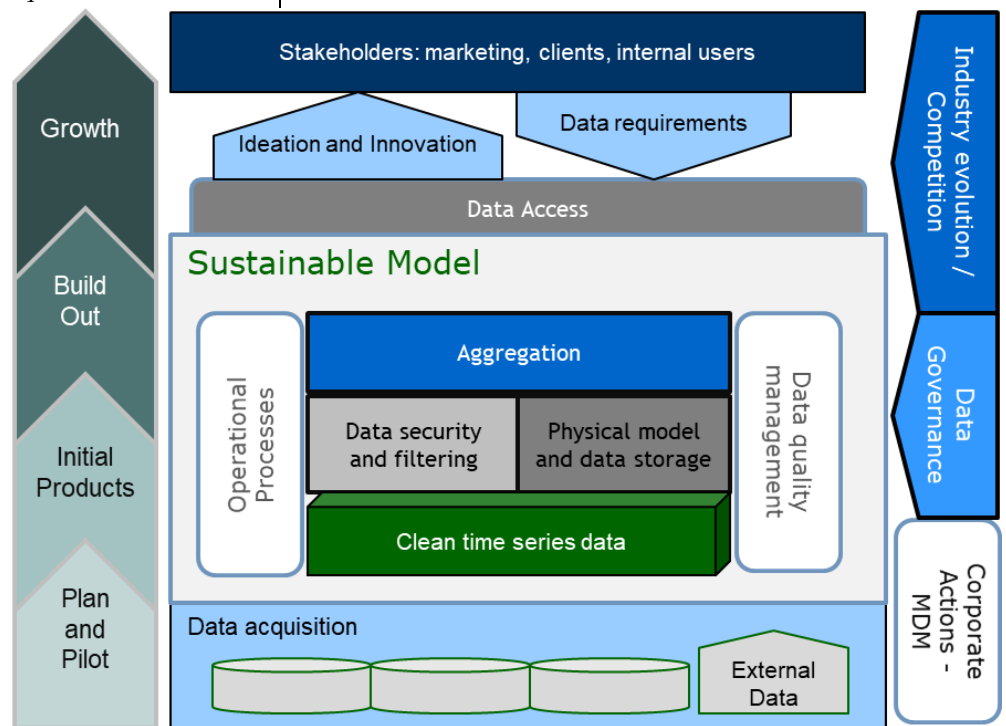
Growth

Build Out

Initial Products

Plan and Pilot

Stakeholders: marketing, clients, internal users

Ideation and Innovation

Data requirements

Data Access

Sustainable Model

Operational Processes

Aggregation

Data security and filtering

Physical model and data storage

Clean time series data

Data quality management

Data acquisition

External Data

Industry evolution / Competition

Data Governance

Corporate Actions - MDM